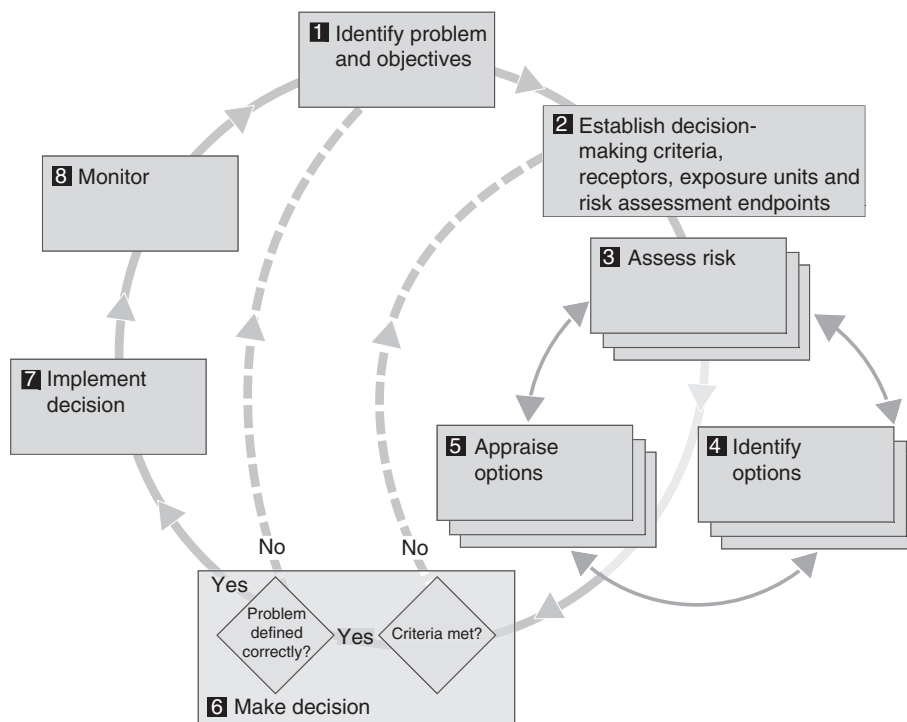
1 Identify problem and objectives

2 Establish decision-making criteria, receptors, exposure units and risk assessment endpoints

8 Monitor

3 Assess risk

7 Implement decision

5 Appraise options

4 Identify options

No

No

Yes

Problem defined correctly?

Yes

Criteria met?

6 Make decision